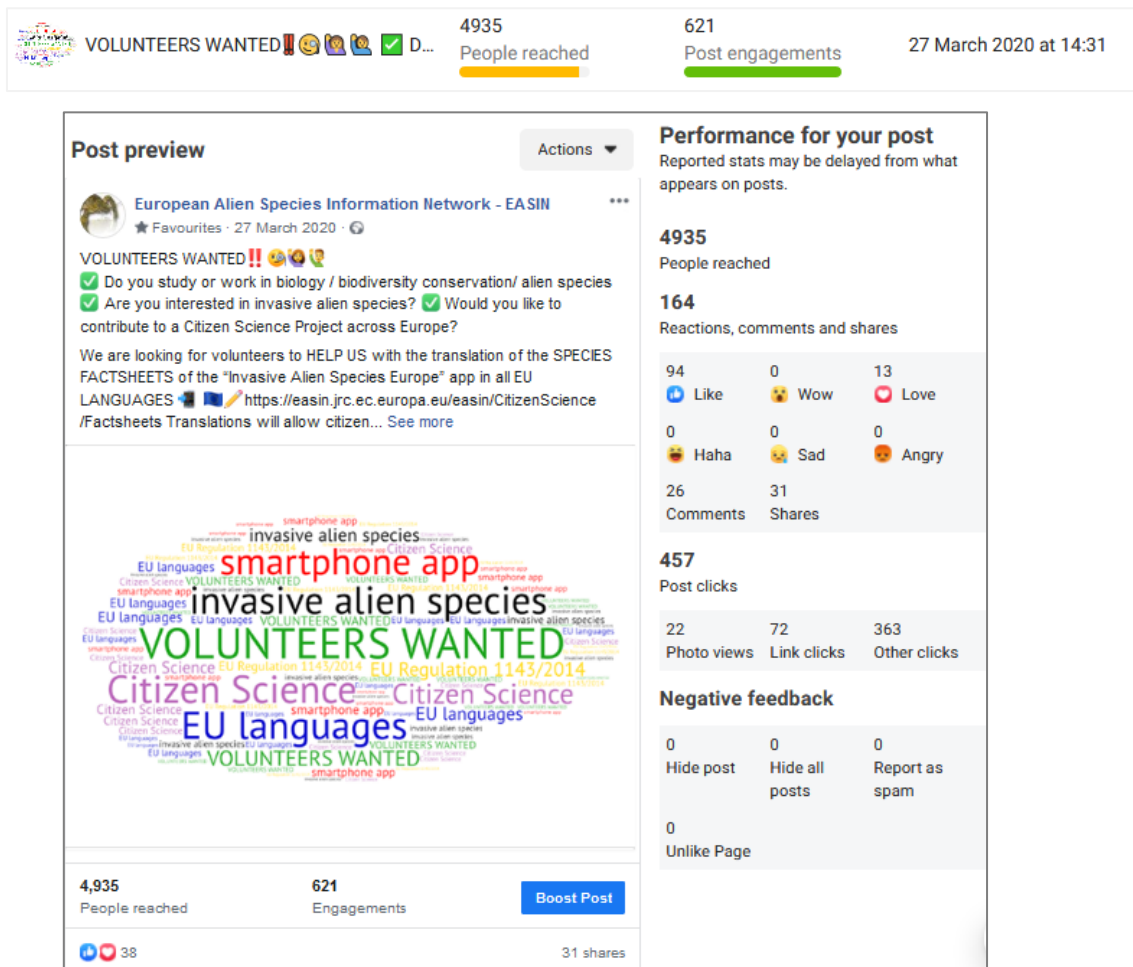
VOLUNTEERS WANTED‼️ D... 4935 People reached 621 Post engagements 27 March 2020 at 14:31

Post preview

Actions

European Alien Species Information Network - EASIN
Favourites · 27 March 2020 ·

VOLUNTEERS WANTED‼️
✅ Do you study or work in biology / biodiversity conservation/ alien species
✅ Are you interested in invasive alien species? ✅ Would you like to contribute to a Citizen Science Project across Europe?

We are looking for volunteers to HELP US with the translation of the SPECIES FACTSHEETS of the "Invasive Alien Species Europe" app in all EU LANGUAGES https://easin.jrc.ec.europa.eu/easin/CitizenScience/Factsheets Translations will allow citizen... See more

smartphone app
invasive alien species
EU Regulation 1143/2014
Citizen Science
smartphone app
EU languages
invasive alien species
VOLUNTEERS WANTED
Citizen Science
EU Regulation 1143/2014
Citizen Science
Citizen Science
EU languages
EU languages
VOLUNTEERS WANTED
smartphone app

4,935
People reached

621
Engagements

Boost Post

38

31 shares

Performance for your post
Reported stats may be delayed from what appears on posts.

4935
People reached

164
Reactions, comments and shares

| 94 Like | 0 Wow | 13 Love |
|---|---|---|
| 0 Haha | 0 Sad | 0 Angry |
| 26 Comments | 31 Shares | |

457
Post clicks

| 22 Photo views | 72 Link clicks | 363 Other clicks |
|---|---|---|

Negative feedback

| 0 Hide post | 0 Hide all posts | 0 Report as spam |
|---|---|---|
| 0 Unlike Page | | |